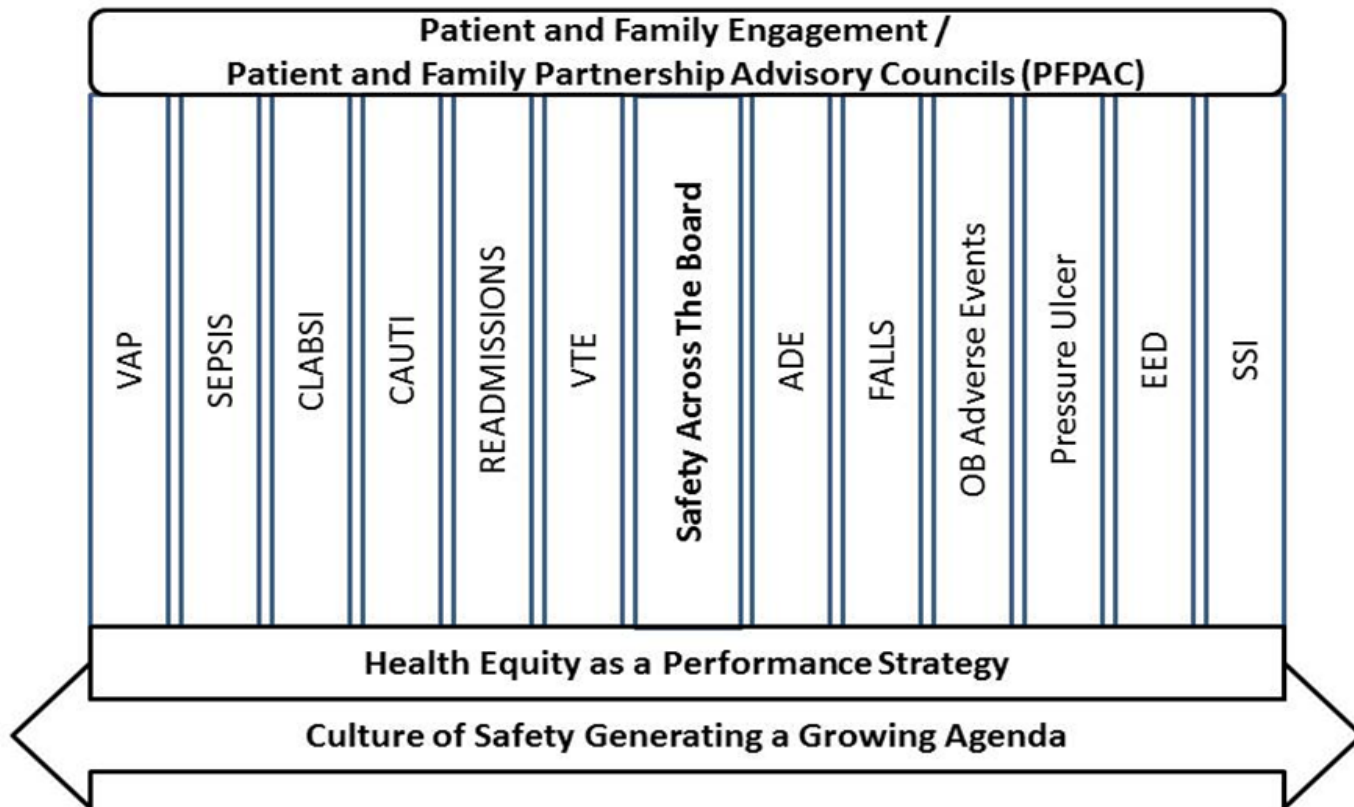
Patient and Family Engagement /
Patient and Family Partnership Advisory Councils (PFPAC)

VAP

SEPSIS

CLABSI

CAUTI

READMISSIONS

VTE

Safety Across The Board

ADE

FALLS

OB Adverse Events

Pressure Ulcer

EED

SSI

Health Equity as a Performance Strategy

Culture of Safety Generating a Growing Agenda